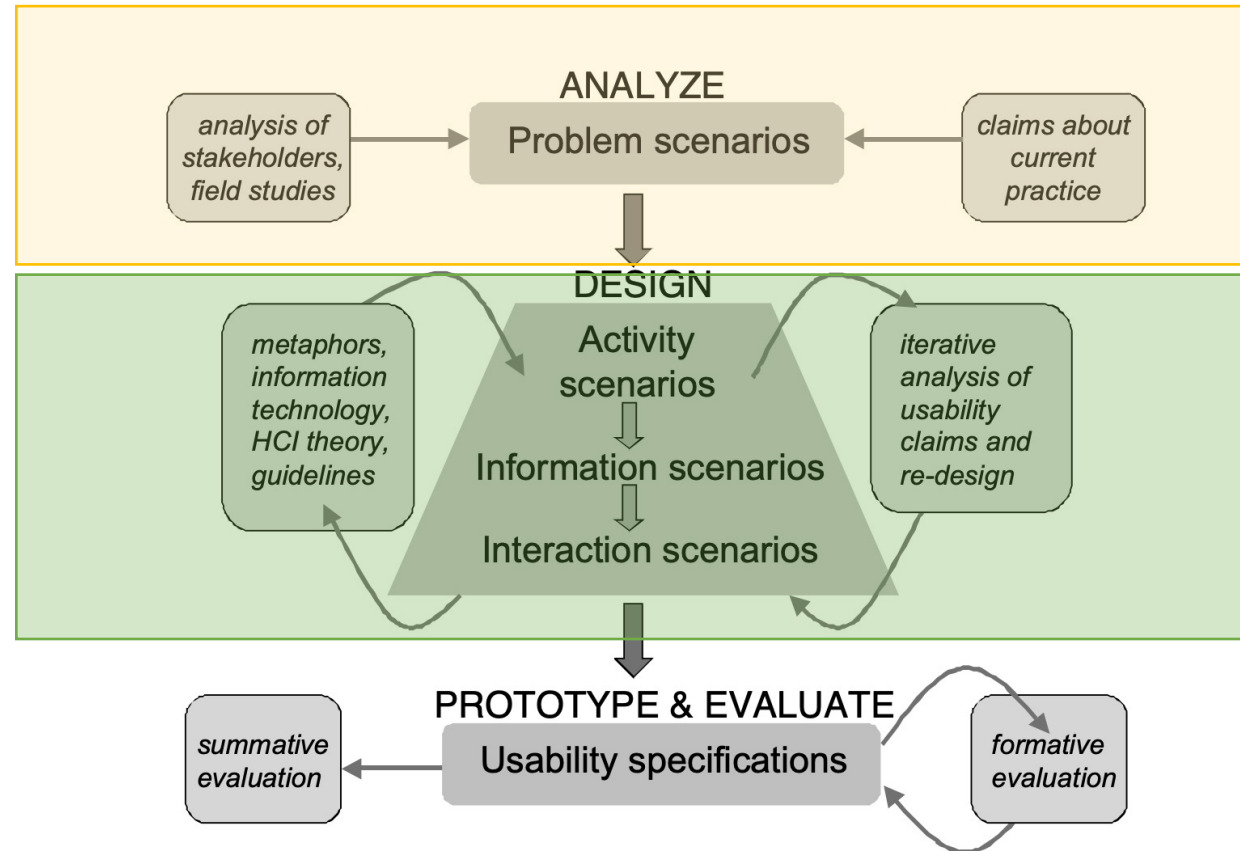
ANALYZE

analysis of stakeholders, field studies

Problem scenarios

claims about current practice

DESIGN

metaphors, information technology, HCI theory, guidelines

Activity scenarios

Information scenarios

Interaction scenarios

iterative analysis of usability claims and re-design

PROTOTYPE & EVALUATE

summative evaluation

Usability specifications

formative evaluation